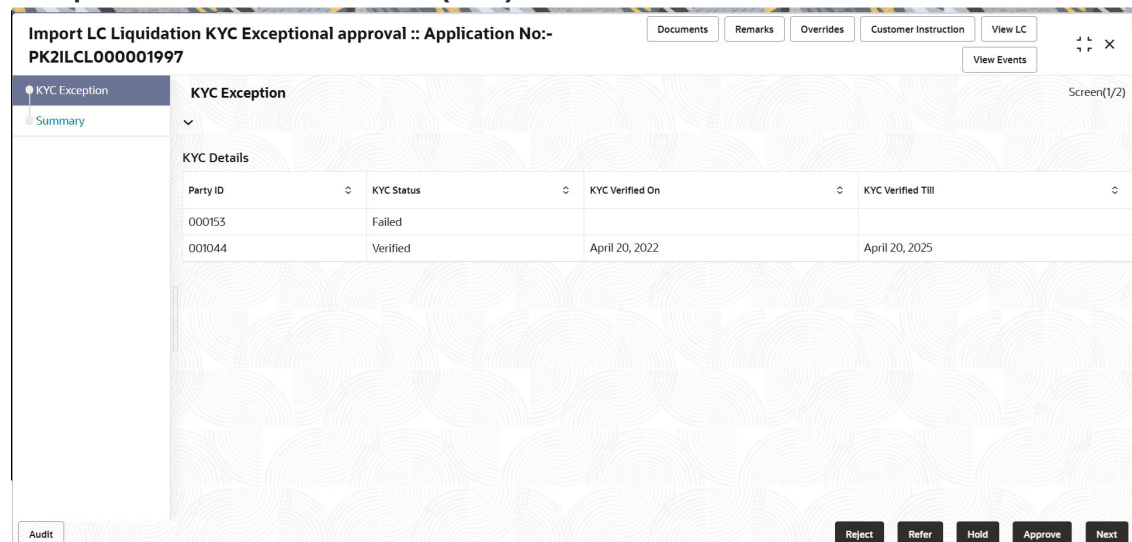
Import LC Liquidation KYC Exceptional approval :: Application No:- PK2ILCL000001997

Documents Remarks Overrides Customer Instruction View LC View Events

KYC Exception
Summary

KYC Exception

Screen(1/2)

KYC Details

| Party ID | KYC Status | KYC Verified On | KYC Verified Till |
|---|---|---|---|
| 000153 | Failed | | |
| 001044 | Verified | April 20, 2022 | April 20, 2025 |

Audit

Reject Refer Hold Approve Next